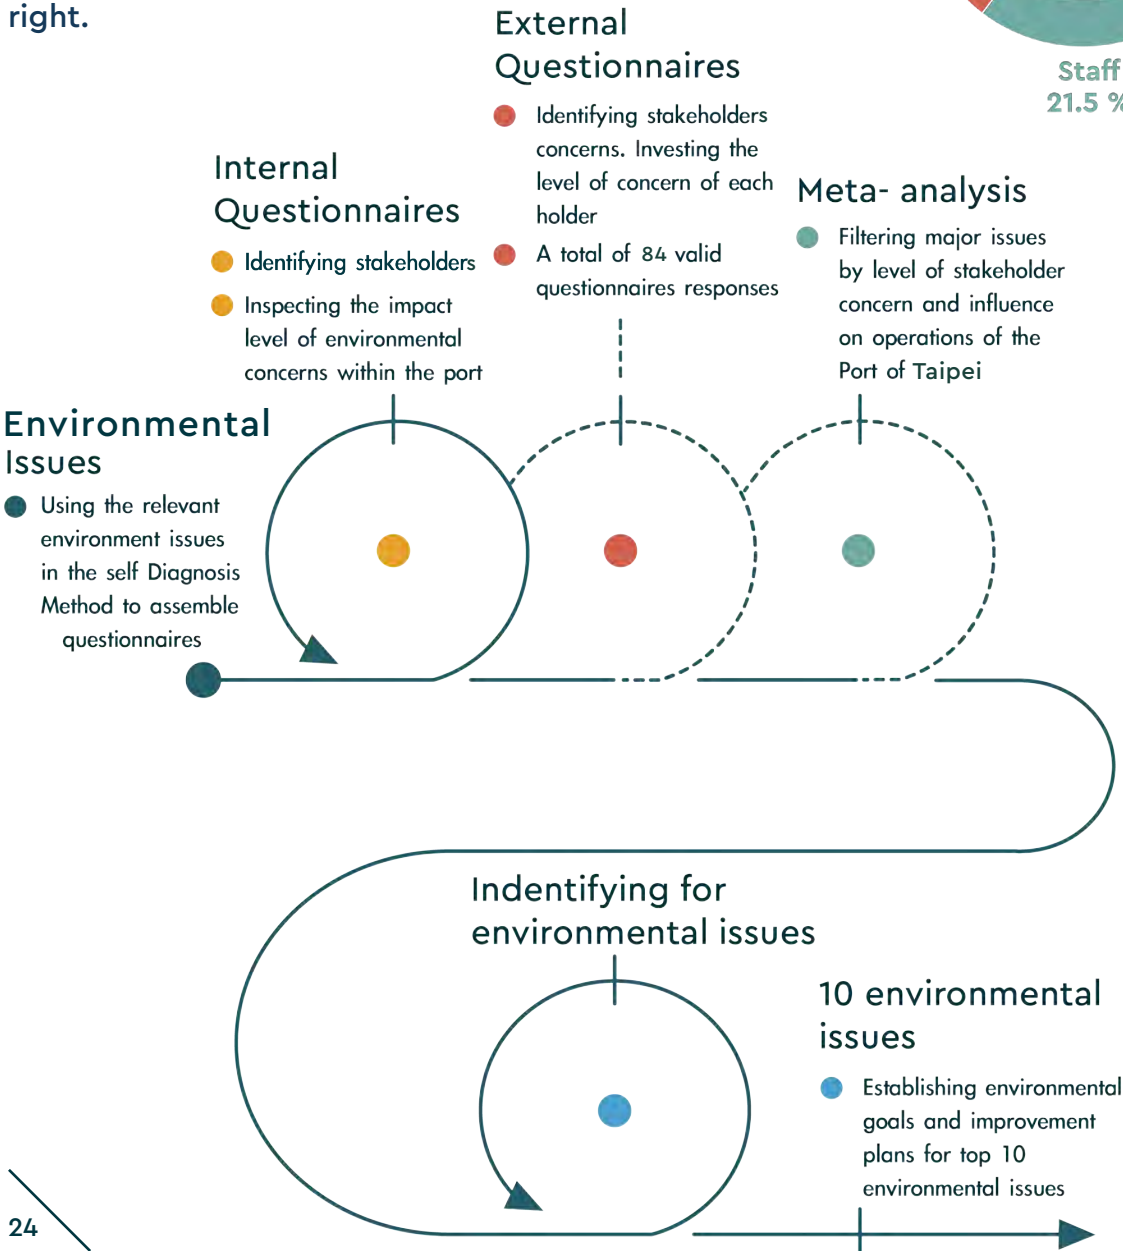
right.

Staff
21.5 %

Environmental Issues

Using the relevant environment issues in the self Diagnosis Method to assemble questionnaires

Internal Questionnaires

Identifying stakeholders

Inspecting the impact level of environmental concerns within the port

External Questionnaires

Identifying stakeholders concerns. Investing the level of concern of each holder

A total of 84 valid questionnaires responses

Meta- analysis

Filtering major issues by level of stakeholder concern and influence on operations of the Port of Taipei

Indentifying for environmental issues

10 environmental issues

Establishing environmental goals and improvement plans for top 10 environmental issues

24